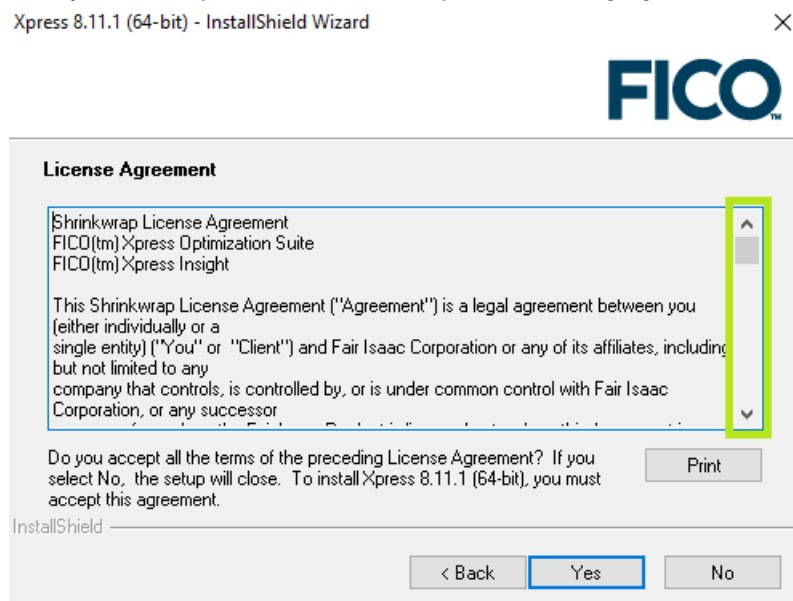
Xpress 8.11.1 (64-bit) - InstallShield Wizard

FICO™

License Agreement

Shrinkwrap License Agreement
FICO(tm) Xpress Optimization Suite
FICO(tm) Xpress Insight

This Shrinkwrap License Agreement ("Agreement") is a legal agreement between you (either individually or a single entity) ("You" or "Client") and Fair Isaac Corporation or any of its affiliates, including but not limited to any company that controls, is controlled by, or is under common control with Fair Isaac Corporation, or any successor
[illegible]

Do you accept all the terms of the preceding License Agreement? If you select No, the setup will close. To install Xpress 8.11.1 (64-bit), you must accept this agreement.

Print

InstallShield

< Back
Yes
No